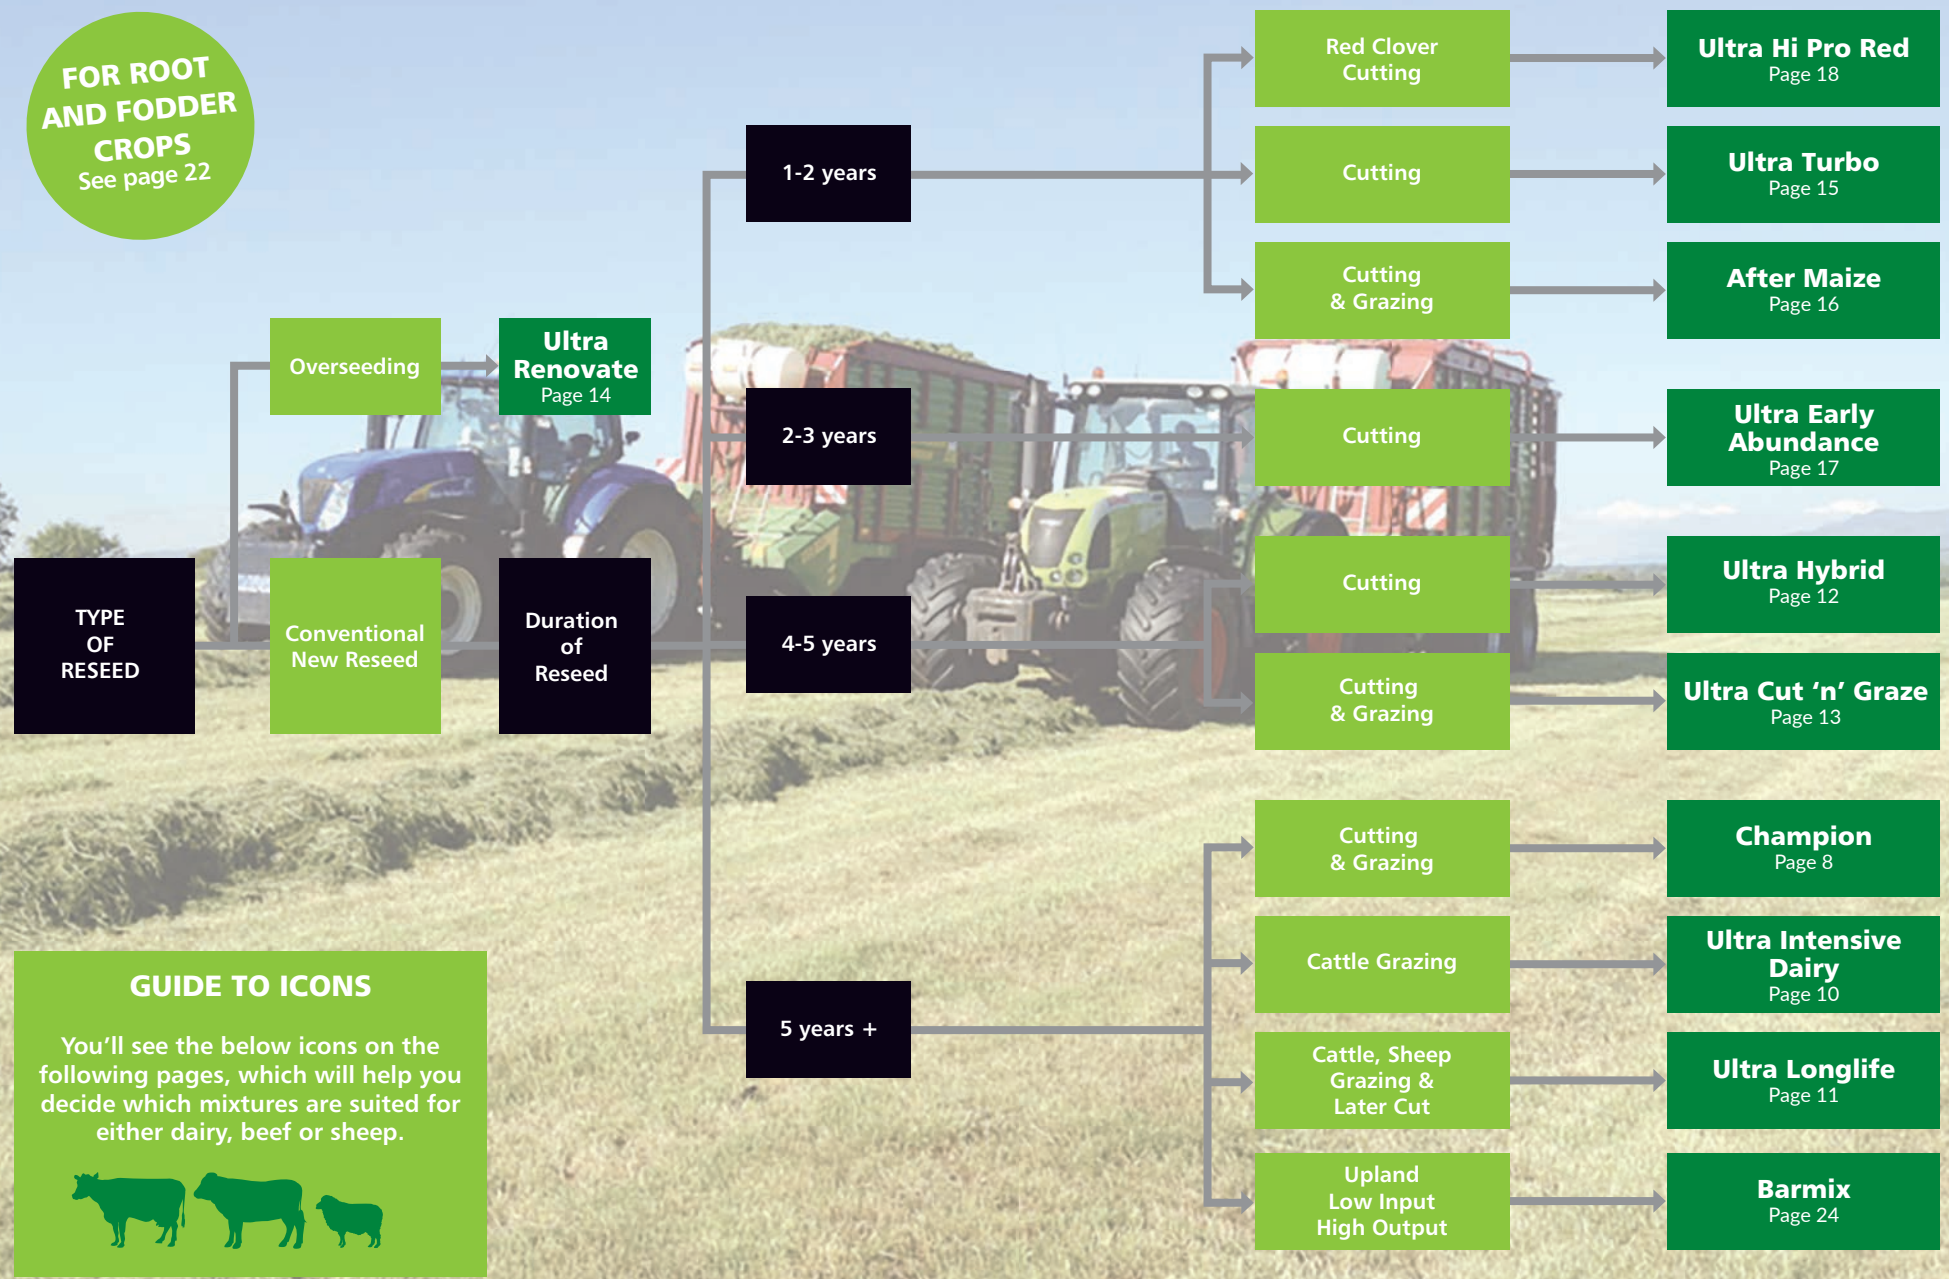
FOR ROOT AND FODDER CROPS
See page 22

TYPE OF RESEED

Overseeding

Ultra Renovate
Page 14

Conventional New Reseed

Duration of Reseed

1-2 years

Red Clover Cutting

Ultra Hi Pro Red
Page 18

Cutting

Ultra Turbo
Page 15

Cutting & Grazing

After Maize
Page 16

2-3 years

Cutting

Ultra Early Abundance
Page 17

4-5 years

Cutting

Ultra Hybrid
Page 12

Cutting & Grazing

Ultra Cut 'n' Graze
Page 13

5 years +

Cutting & Grazing

Champion
Page 8

Cattle Grazing

Ultra Intensive Dairy
Page 10

Cattle, Sheep Grazing & Later Cut

Ultra Longlife
Page 11

Upland Low Input High Output

Barmix
Page 24

GUIDE TO ICONS

You'll see the below icons on the following pages, which will help you decide which mixtures are suited for either dairy, beef or sheep.